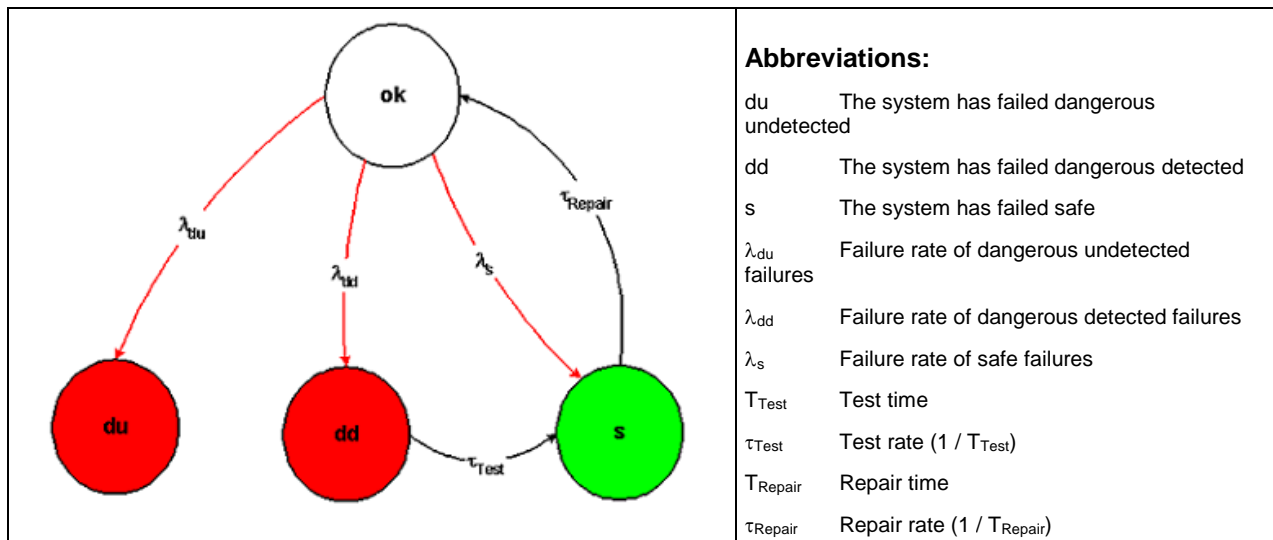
ok

$\lambda_{du}$

$\lambda_{dd}$

$\lambda_s$

$\tau_{Repair}$

du

dd

s

$\tau_{Test}$

**Abbreviations:**

du The system has failed dangerous undetected

dd The system has failed dangerous detected

s The system has failed safe

$\lambda_{du}$ Failure rate of dangerous undetected failures

$\lambda_{dd}$ Failure rate of dangerous detected failures

$\lambda_s$ Failure rate of safe failures

$T_{Test}$ Test time

$\tau_{Test}$ Test rate (1 / $T_{Test}$)

$T_{Repair}$ Repair time

$\tau_{Repair}$ Repair rate (1 / $T_{Repair}$)